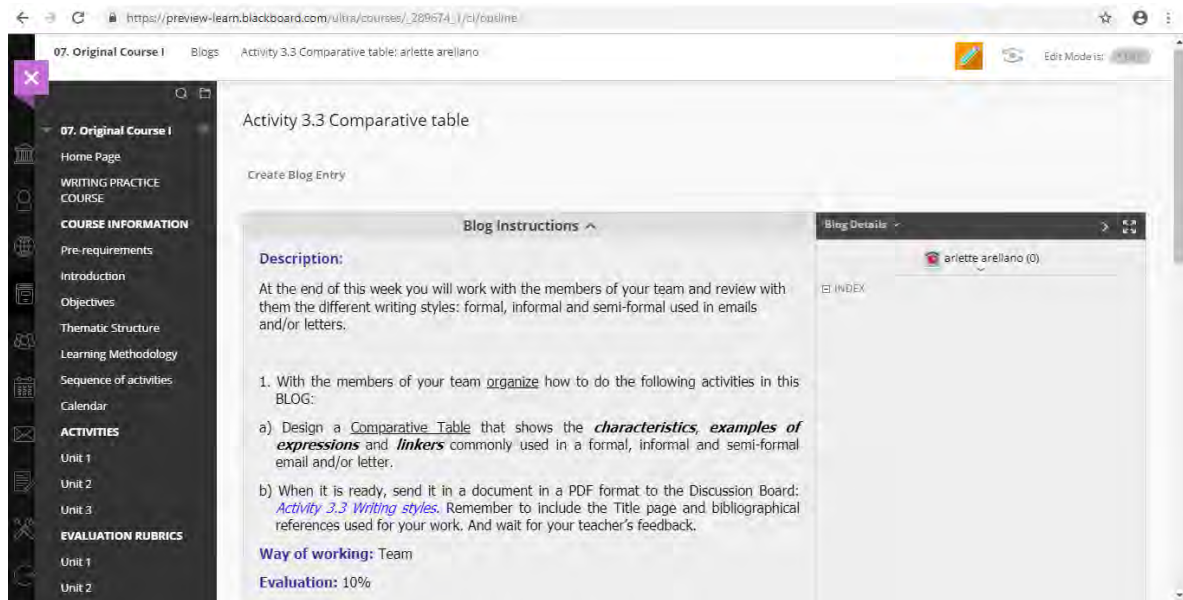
https://preview-learn.blackboard.com/ultra/courses/_289674_1/cl/outline

07. Original Course I   Blogs   Activity 3.3 Comparative table: arlette arellano

Edit Mode is: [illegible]

07. Original Course I
Home Page
WRITING PRACTICE COURSE
COURSE INFORMATION
Pre-requirements
Introduction
Objectives
Thematic Structure
Learning Methodology
Sequence of activities
Calendar
ACTIVITIES
Unit 1
Unit 2
Unit 3
EVALUATION RUBRICS
Unit 1
Unit 2

Activity 3.3 Comparative table

Create Blog Entry

Blog Instructions ^

Description:

At the end of this week you will work with the members of your team and review with them the different writing styles: formal, informal and semi-formal used in emails and/or letters.

1. With the members of your team organize how to do the following activities in this BLOG:

a) Design a Comparative Table that shows the ***characteristics***, ***examples of expressions*** and ***linkers*** commonly used in a formal, informal and semi-formal email and/or letter.

b) When it is ready, send it in a document in a PDF format to the Discussion Board: *Activity 3.3 Writing styles.* Remember to include the Title page and bibliographical references used for your work. And wait for your teacher's feedback.

Way of working: Team

Evaluation: 10%

Blog Details

arlette arellano (0)

INDEX